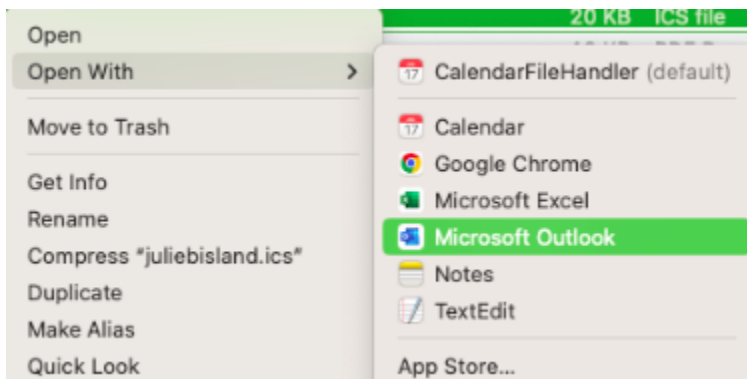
20 KB ICS file

Open
Open With >
Move to Trash
Get Info
Rename
Compress "juliebisland.ics"
Duplicate
Make Alias
Quick Look

CalendarFileHandler (default)
Calendar
Google Chrome
Microsoft Excel
Microsoft Outlook
Notes
TextEdit
App Store...